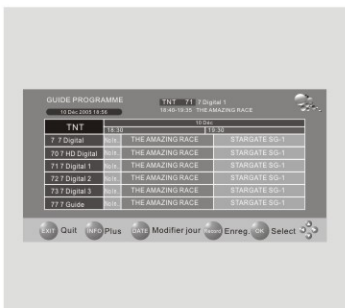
GUIDE PROGRAMME

10 Dec 2005 18:56

TNT 71 7 Digital 1

18:40-19:35 THE AMAZING RACE

10 Dec

| TNT | 18:30 | | 19:30 |
|---|---|---|---|
| 7 7 Digital | N/A | THE AMAZING RACE | STARGATE SG-1 |
| 70 7 HD Digital | N/A | THE AMAZING RACE | STARGATE SG-1 |
| 71 7 Digital 1 | N/A | THE AMAZING RACE | STARGATE SG-1 |
| 72 7 Digital 2 | N/A | THE AMAZING RACE | STARGATE SG-1 |
| 73 7 Digital 3 | N/A | THE AMAZING RACE | STARGATE SG-1 |
| 77 7 Guide | N/A | | |

EXIT Quit INFO Plus DATE Modifier jour Record Enreg. OK Select